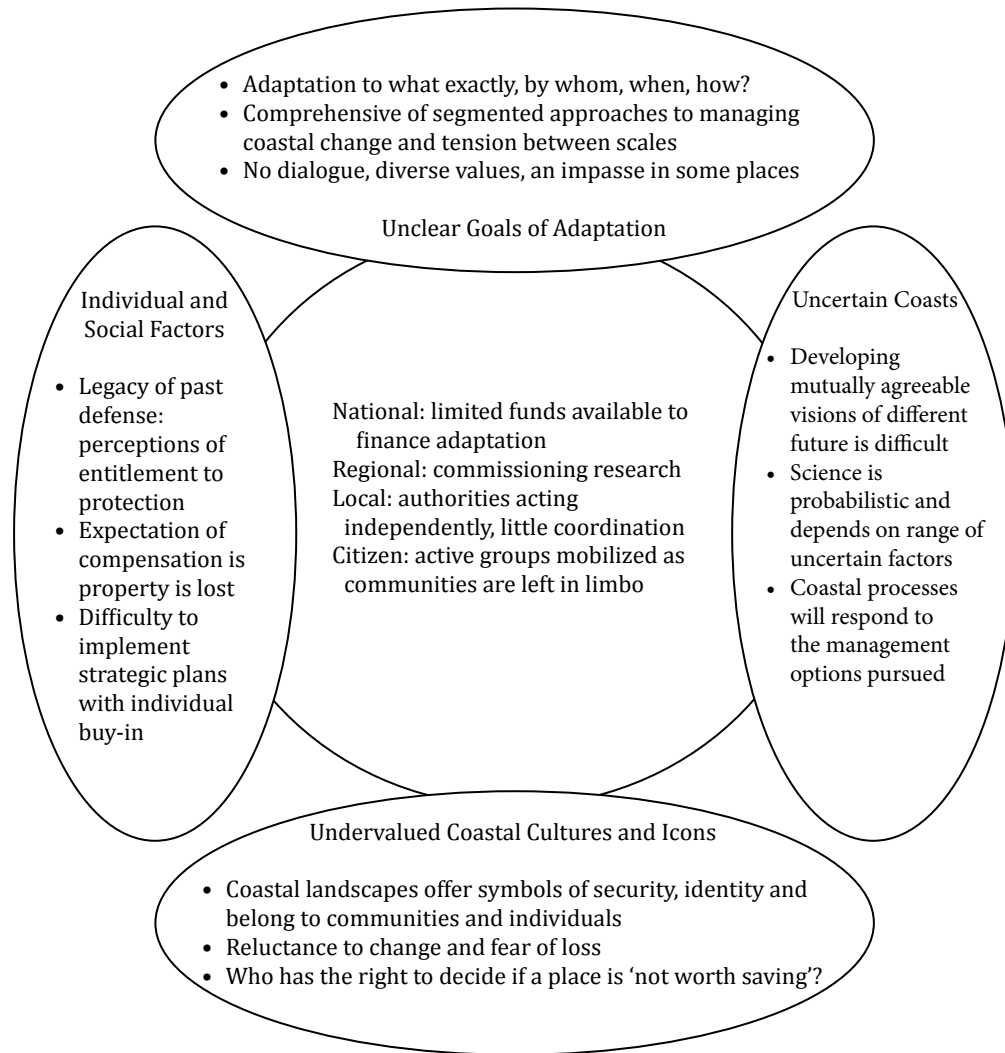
- Adaptation to what exactly, by whom, when, how?
- Comprehensive of segmented approaches to managing coastal change and tension between scales
- No dialogue, diverse values, an impasse in some places

Unclear Goals of Adaptation

Individual and Social Factors

- Legacy of past defense: perceptions of entitlement to protection
- Expectation of compensation is property is lost
- Difficulty to implement strategic plans with individual buy-in

National: limited funds available to finance adaptation
Regional: commissioning research
Local: authorities acting independently, little coordination
Citizen: active groups mobilized as communities are left in limbo

Uncertain Coasts

- Developing mutually agreeable visions of different future is difficult
- Science is probabilistic and depends on range of uncertain factors
- Coastal processes will respond to the management options pursued

Undervalued Coastal Cultures and Icons

- Coastal landscapes offer symbols of security, identity and belong to communities and individuals
- Reluctance to change and fear of loss
- Who has the right to decide if a place is 'not worth saving'?